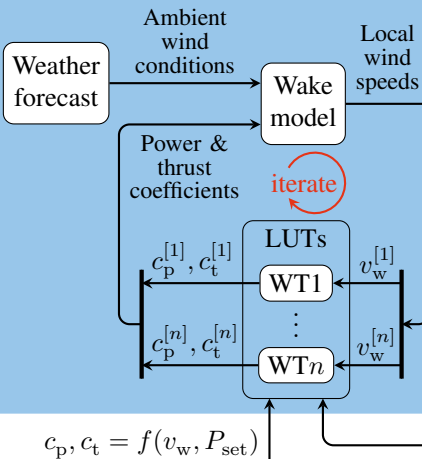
Weather forecast

Ambient wind conditions

Wake model

Local wind speeds

Power & thrust coefficients

iterate

LUTs

$c_{\mathrm{p}}^{[1]}, c_{\mathrm{t}}^{[1]}$

$v_{\mathrm{w}}^{[1]}$

WT1

$\vdots$

$c_{\mathrm{p}}^{[n]}, c_{\mathrm{t}}^{[n]}$

$v_{\mathrm{w}}^{[n]}$

WT$n$

$c_{\mathrm{p}}, c_{\mathrm{t}} = f(v_{\mathrm{w}}, P_{\mathrm{set}})$